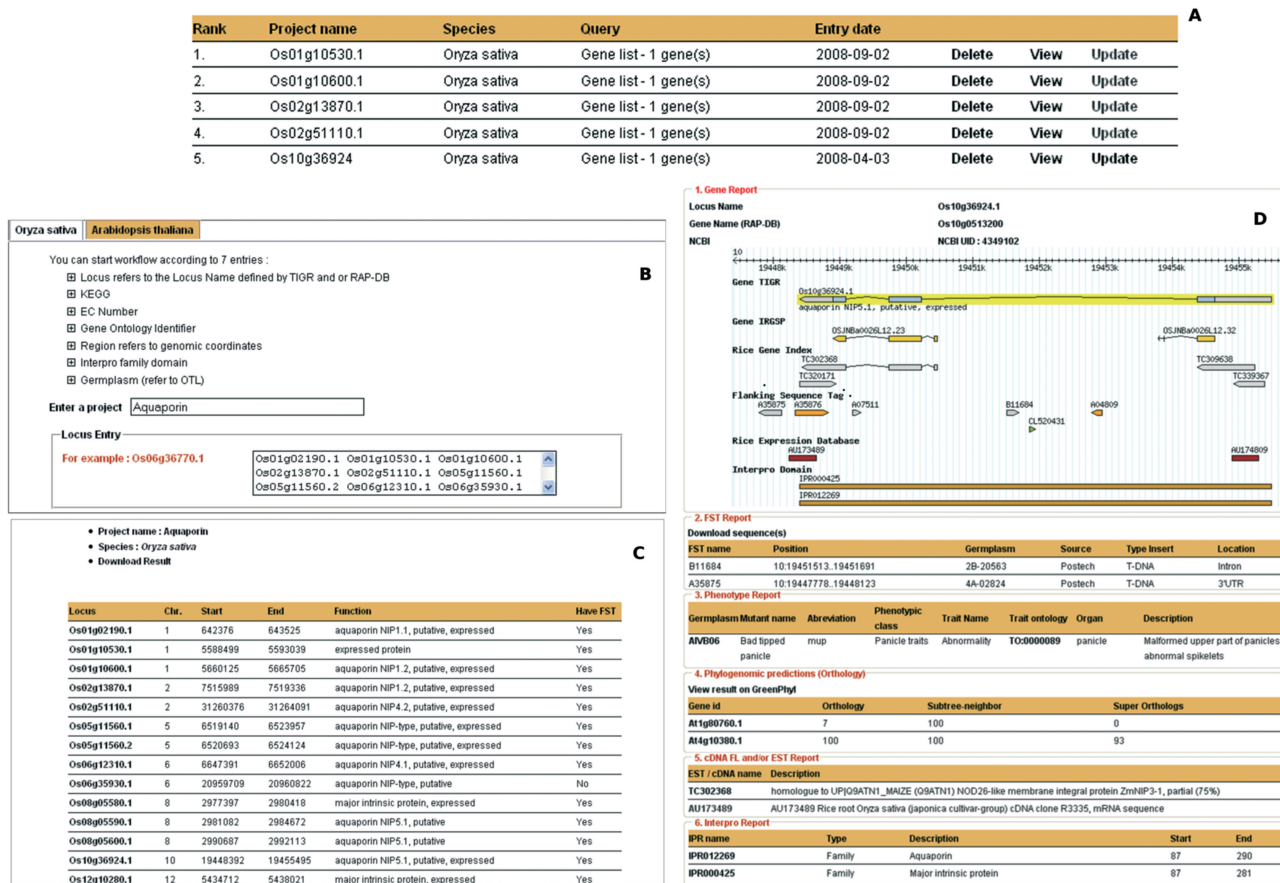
A

| Rank | Project name | Species | Query | Entry date | | | |
|---|---|---|---|---|---|---|---|
| 1. | Os01g10530.1 | Oryza sativa | Gene list - 1 gene(s) | 2008-09-02 | Delete | View | Update |
| 2. | Os01g10600.1 | Oryza sativa | Gene list - 1 gene(s) | 2008-09-02 | Delete | View | Update |
| 3. | Os02g13870.1 | Oryza sativa | Gene list - 1 gene(s) | 2008-09-02 | Delete | View | Update |
| 4. | Os02g51110.1 | Oryza sativa | Gene list - 1 gene(s) | 2008-09-02 | Delete | View | Update |
| 5. | Os10g36924 | Oryza sativa | Gene list - 1 gene(s) | 2008-04-03 | Delete | View | Update |

B

Oryza sativa | Arabidopsis thaliana

You can start workflow according to 7 entries :
⊞ Locus refers to the Locus Name defined by TIGR and or RAP-DB
⊞ KEGG
⊞ EC Number
⊞ Gene Ontology Identifier
⊞ Region refers to genomic coordinates
⊞ Interpro family domain
⊞ Germplasm (refer to OTL)

Enter a project Aquaporin

Locus Entry
For example : Os06g36770.1
Os01g02190.1 Os01g10530.1 Os01g10600.1
Os02g13870.1 Os02g51110.1 Os05g11560.1
Os05g11560.2 Os06g12310.1 Os06g35930.1

C

• Project name : Aquaporin
• Species : Oryza sativa
• Download Result

| Locus | Chr. | Start | End | Function | Have FST |
|---|---|---|---|---|---|
| Os01g02190.1 | 1 | 642376 | 643525 | aquaporin NIP1.1, putative, expressed | Yes |
| Os01g10530.1 | 1 | 5588499 | 5593039 | expressed protein | Yes |
| Os01g10600.1 | 1 | 5660125 | 5665705 | aquaporin NIP1.2, putative, expressed | Yes |
| Os02g13870.1 | 2 | 7515989 | 7519336 | aquaporin NIP1.2, putative, expressed | Yes |
| Os02g51110.1 | 2 | 31260376 | 31264091 | aquaporin NIP4.2, putative, expressed | Yes |
| Os05g11560.1 | 5 | 6519140 | 6523957 | aquaporin NIP-type, putative, expressed | Yes |
| Os05g11560.2 | 5 | 6520693 | 6524124 | aquaporin NIP-type, putative, expressed | Yes |
| Os06g12310.1 | 6 | 6647391 | 6652006 | aquaporin NIP4.1, putative, expressed | Yes |
| Os06g35930.1 | 6 | 20959709 | 20960822 | aquaporin NIP-type, putative | No |
| Os08g05580.1 | 8 | 2977397 | 2980418 | major intrinsic protein, expressed | Yes |
| Os08g05590.1 | 8 | 2981082 | 2984672 | aquaporin NIP5.1, putative | Yes |
| Os08g05600.1 | 8 | 2990687 | 2992113 | aquaporin NIP5.1, putative | Yes |
| Os10g36924.1 | 10 | 19448392 | 19455495 | aquaporin NIP5.1, putative, expressed | Yes |
| Os12g10280.1 | 12 | 5434712 | 5438021 | major intrinsic protein, expressed | Yes |

D

1. Gene Report
Locus Name Os10g36924.1
Gene Name (RAP-DB) Os10g0513200
NCBI NCBI UID : 4349102

10
19448k 19449k 19450k 19451k 19452k 19453k 19454k 19455k
Gene TIGR
Os10g36924.1
aquaporin NIP5.1, putative, expressed
Gene IRGSP
OSJNBa0026L12.23 OSJNBa0026L12.32
Rice Gene Index
TC302368 TC309638
TC320171 TC339367
Flanking Sequence Tag
A35875 A35876 A07511 B11684 A04809
CL520431
Rice Expression Database
AU173489 AU174809
Interpro Domain
IPR000425
IPR012269

2. FST Report
Download sequence(s)

| FST name | Position | Germplasm | Source | Type Insert | Location |
|---|---|---|---|---|---|
| B11684 | 10:19451513..19451691 | 2B-20563 | Postech | T-DNA | Intron |
| A35875 | 10:19447778..19448123 | 4A-02824 | Postech | T-DNA | 3'UTR |

3. Phenotype Report

| Germplasm | Mutant name | Abreviation | Phenotypic class | Trait Name | Trait ontology | Organ | Description |
|---|---|---|---|---|---|---|---|
| AIVB06 | Bad tipped panicle | mup | Panicle traits | Abnormality | TO:0000089 | panicle | Malformed upper part of panicles abnormal spikelets |

4. Phylogenomic predictions (Orthology)
View result on GreenPhyl

| Gene id | Orthology | Subtree-neighbor | Super Orthologs |
|---|---|---|---|
| At1g80760.1 | 7 | 100 | 0 |
| At4g10380.1 | 100 | 100 | 93 |

5. cDNA FL and/or EST Report

| EST / cDNA name | Description |
|---|---|
| TC302368 | homologue to UP\|Q9ATN1_MAIZE (Q9ATN1) NOD26-like membrane integral protein ZmNIP3-1, partial (75%) |
| AU173489 | AU173489 Rice root Oryza sativa (japonica cultivar-group) cDNA clone R3335, mRNA sequence |

6. Interpro Report

| IPR name | Type | Description | Start | End |
|---|---|---|---|---|
| IPR012269 | Family | Aquaporin | 87 | 290 |
| IPR000425 | Family | Major intrinsic protein | 87 | 281 |